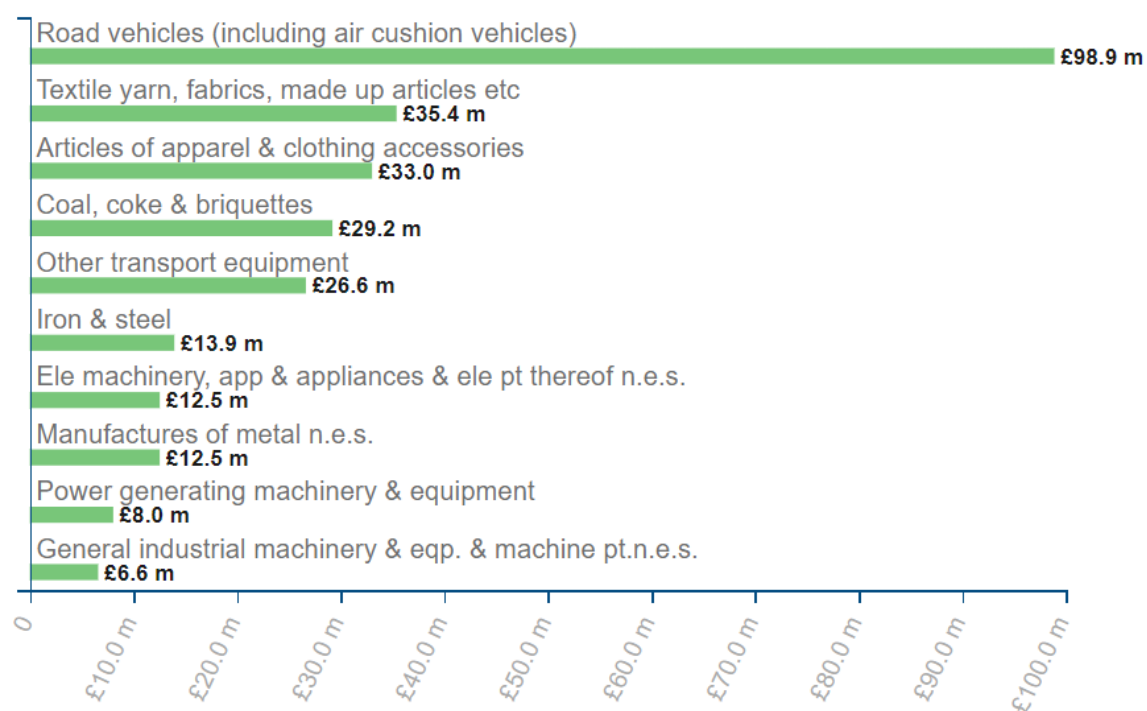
Road vehicles (including air cushion vehicles)
£98.9 m
Textile yarn, fabrics, made up articles etc
£35.4 m
Articles of apparel & clothing accessories
£33.0 m
Coal, coke & briquettes
£29.2 m
Other transport equipment
£26.6 m
Iron & steel
£13.9 m
Ele machinery, app & appliances & ele pt thereof n.e.s.
£12.5 m
Manufactures of metal n.e.s.
£12.5 m
Power generating machinery & equipment
£8.0 m
General industrial machinery & eqp. & machine pt.n.e.s.
£6.6 m

0
£10.0 m
£20.0 m
£30.0 m
£40.0 m
£50.0 m
£60.0 m
£70.0 m
£80.0 m
£90.0 m
£100.0 m